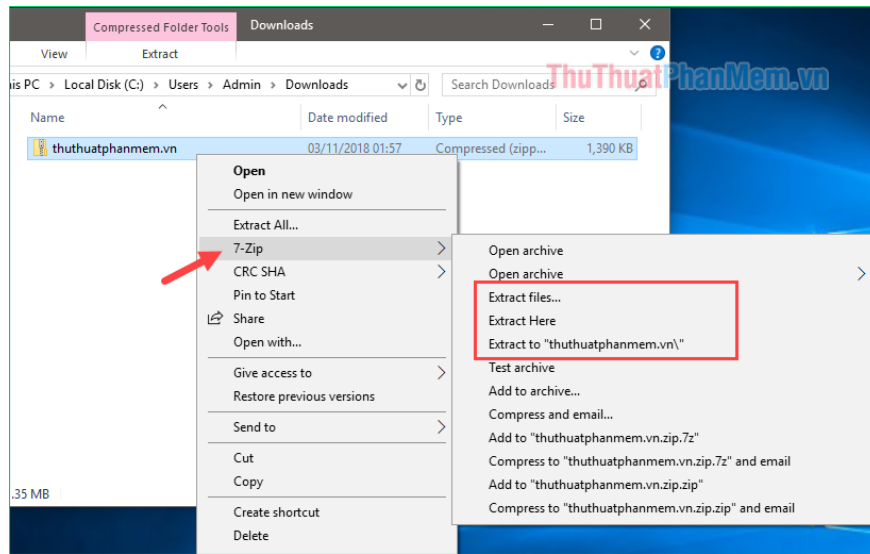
Compressed Folder Tools Downloads

View Extract

is PC > Local Disk (C:) > Users > Admin > Downloads

Search Downloads

ThuThuatPhanMem.vn

| Name | Date modified | Type | Size |
|---|---|---|---|
| thuthuatphanmem.vn | 03/11/2018 01:57 | Compressed (zipp... | 1,390 KB |

Open
Open in new window
Extract All...
7-Zip
CRC SHA
Pin to Start
Share
Open with...
Give access to
Restore previous versions
Send to
Cut
Copy
Create shortcut
Delete

Open archive
Open archive
Extract files...
Extract Here
Extract to "thuthuatphanmem.vn\"
Test archive
Add to archive...
Compress and email...
Add to "thuthuatphanmem.vn.zip.7z"
Compress to "thuthuatphanmem.vn.zip.7z" and email
Add to "thuthuatphanmem.vn.zip.zip"
Compress to "thuthuatphanmem.vn.zip.zip" and email

.35 MB